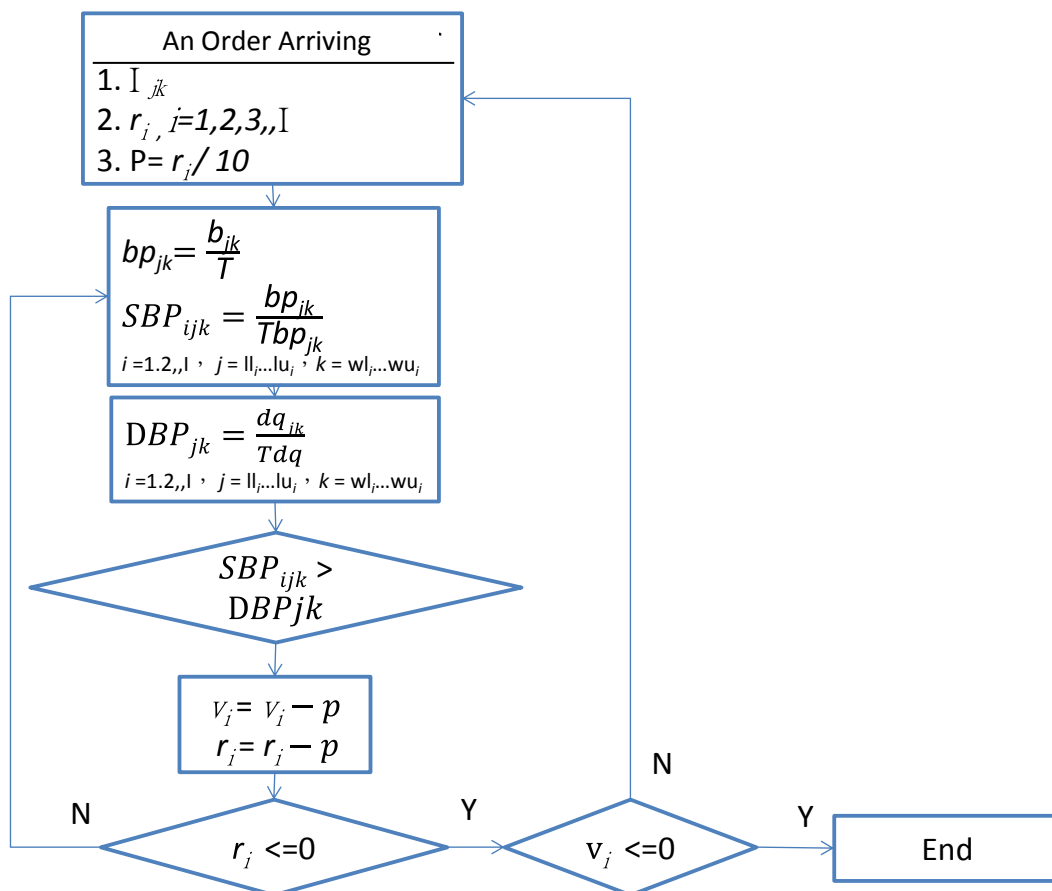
An Order Arriving

1. $I_{jk}$

2. $r_i$, $i$=1,2,3,,$I$

3. P= $r_i$/ 10

$bp_{jk}=\frac{b_{jk}}{T}$

$SBP_{ijk}=\frac{bp_{jk}}{Tbp_{jk}}$

$i$ =1.2,,I， $j$ = ll$_i$...lu$_i$，$k$ = wl$_i$...wu$_i$

$DBP_{jk}=\frac{dq_{jk}}{Tdq}$

$i$ =1.2,,I， $j$ = ll$_i$...lu$_i$，$k$ = wl$_i$...wu$_i$

$SBP_{ijk}$ > $DBPjk$

$V_i = V_i - p$

$r_i = r_i - p$

N

$r_i$ <=0

Y

N

$v_i$ <=0

Y

End